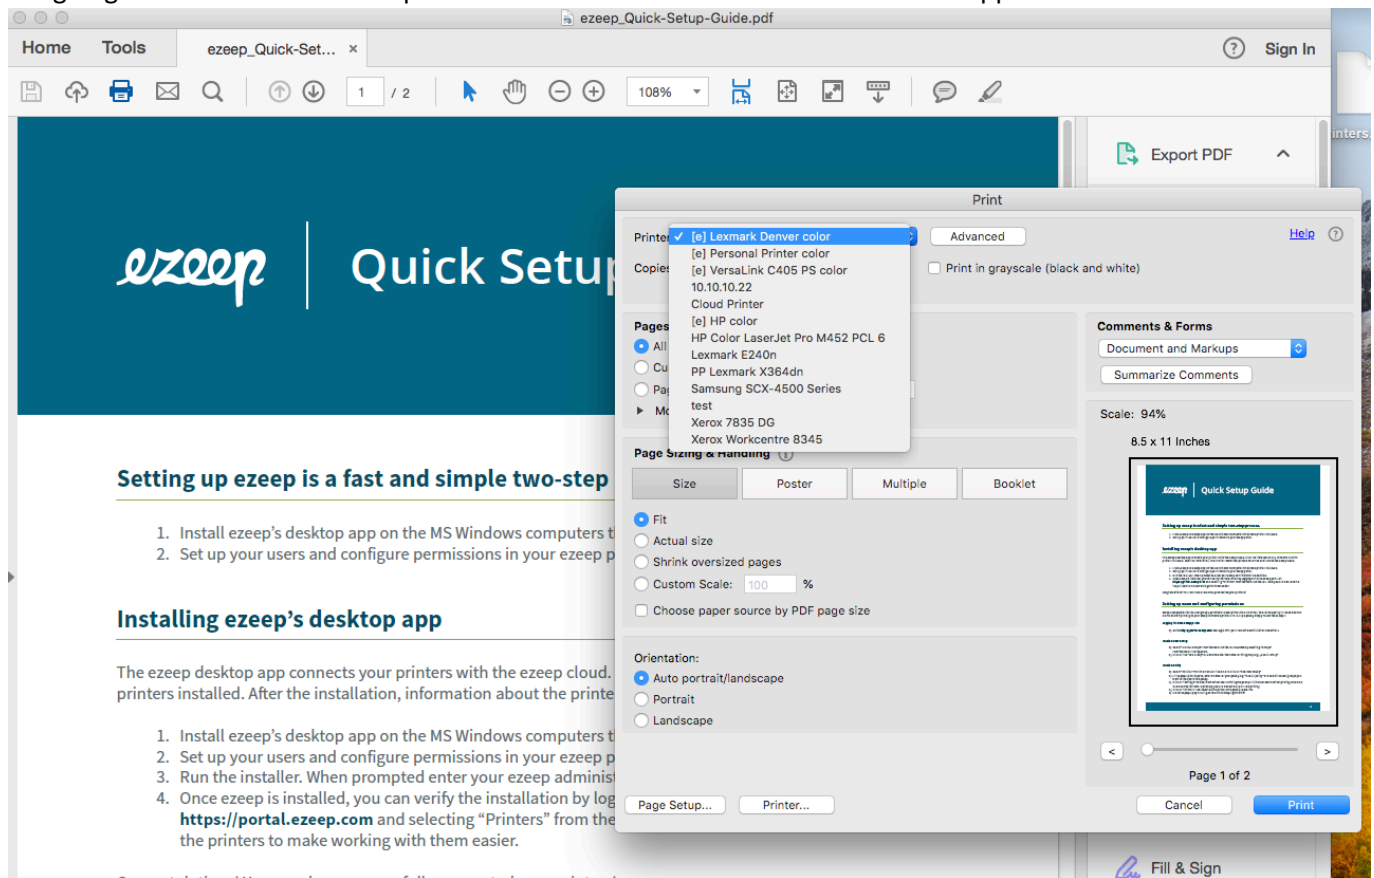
ezeep_Quick-Setup-Guide.pdf

Home Tools ezeep_Quick-Set... ×

Sign In

1 / 2

108%

Export PDF

inters.

ezeep Quick Setu

Setting up ezeep is a fast and simple two-step

1. Install ezeep's desktop app on the MS Windows computers t
2. Set up your users and configure permissions in your ezeep p

Installing ezeep's desktop app

The ezeep desktop app connects your printers with the ezeep cloud. printers installed. After the installation, information about the printe

1. Install ezeep's desktop app on the MS Windows computers t
2. Set up your users and configure permissions in your ezeep p
3. Run the installer. When prompted enter your ezeep adminis
4. Once ezeep is installed, you can verify the installation by log https://portal.ezeep.com and selecting "Printers" from the the printers to make working with them easier.

Print

Printer ✓ [e] Lexmark Denver color
[e] Personal Printer color
[e] VersaLink C405 PS color
10.10.10.22
Cloud Printer
[e] HP color
HP Color LaserJet Pro M452 PCL 6
Lexmark E240n
PP Lexmark X364dn
Samsung SCX-4500 Series
test
Xerox 7835 DG
Xerox Workcentre 8345

Copie

Advanced

Help

Print in grayscale (black and white)

Pages
All
Cu
Pa
Mo

Comments & Forms
Document and Markups
Summarize Comments

Scale: 94%
8.5 x 11 Inches

Page Sizing & Handling

Size Poster Multiple Booklet

Fit
Actual size
Shrink oversized pages
Custom Scale: 100 %
Choose paper source by PDF page size

Orientation:
Auto portrait/landscape
Portrait
Landscape

Page 1 of 2

Page Setup... Printer... Cancel Print

Fill & Sign